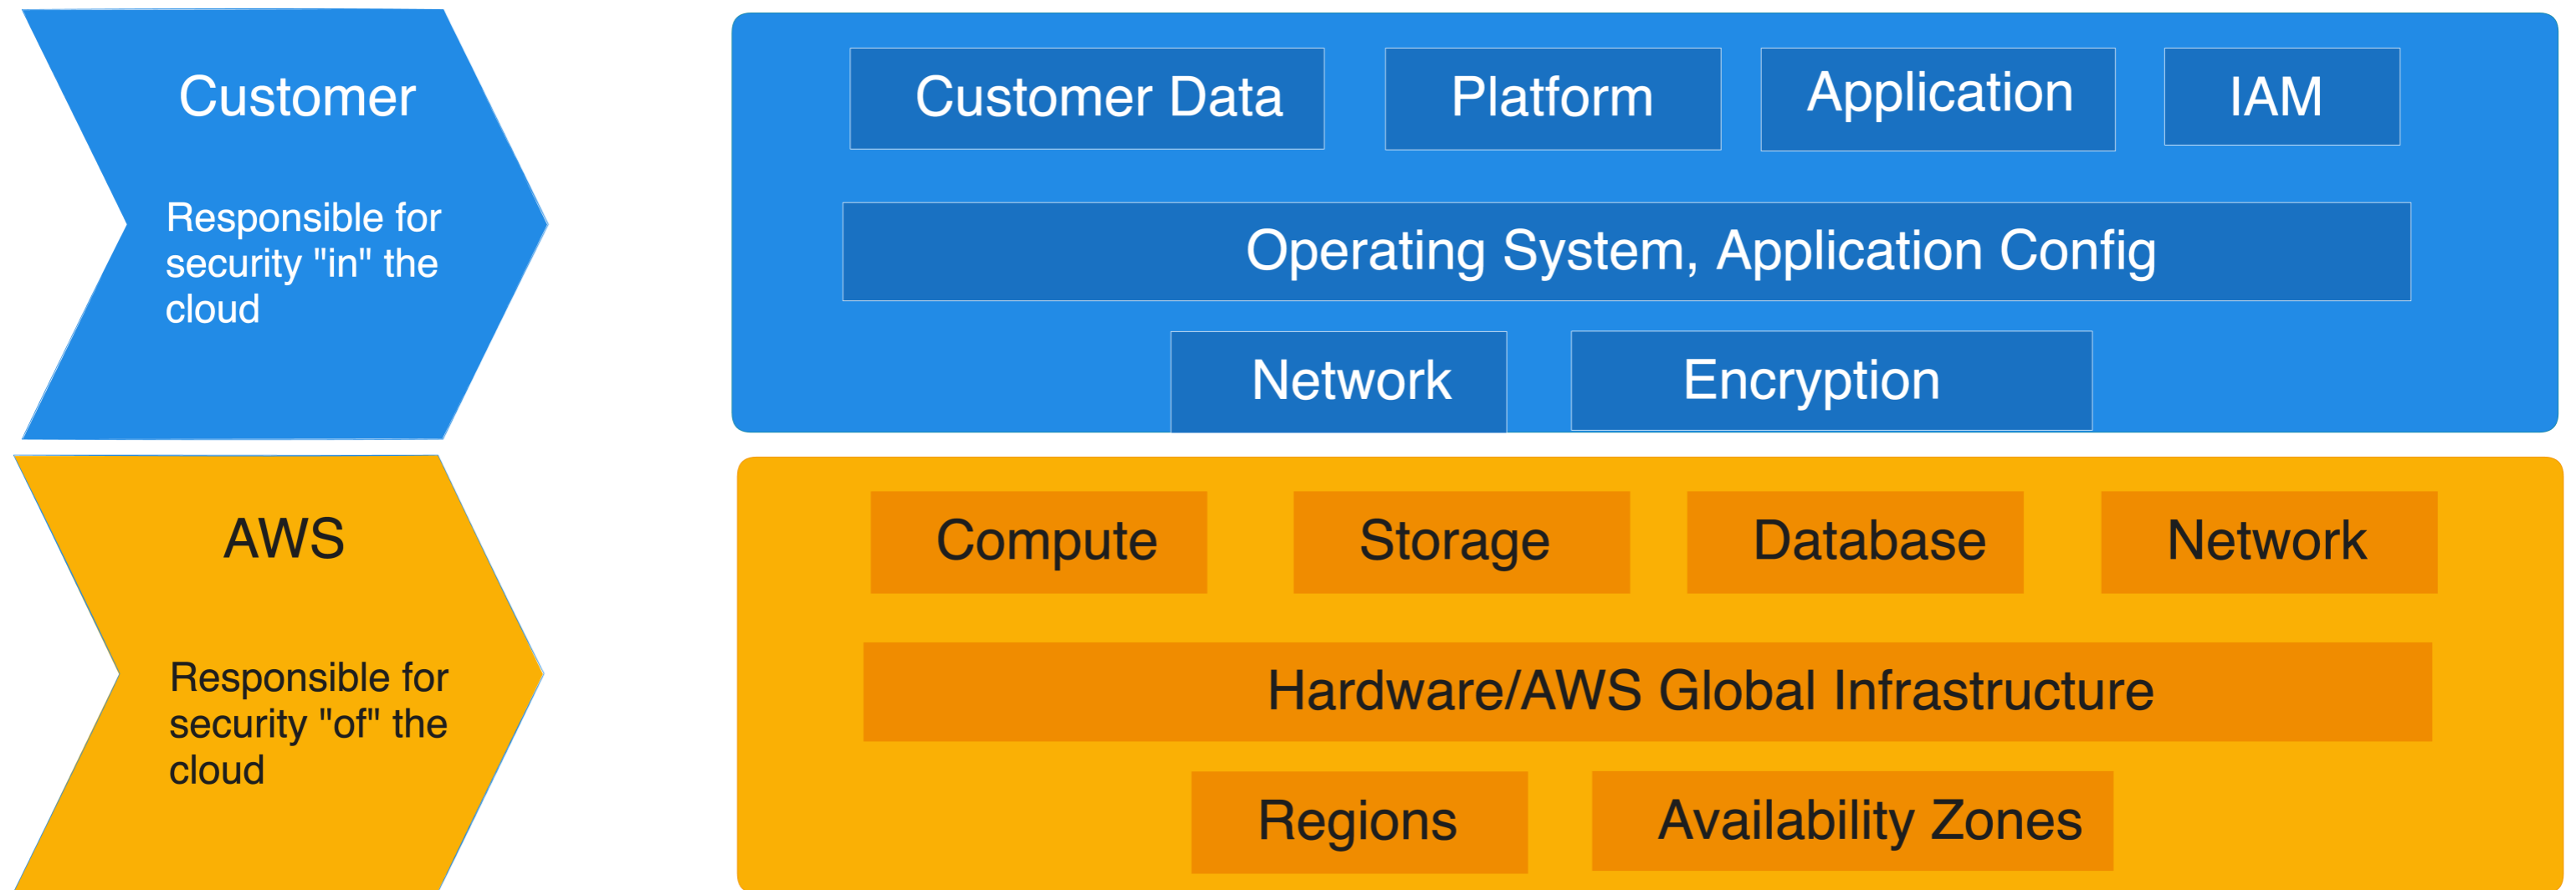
Customer

Responsible for security "in" the cloud

Customer Data

Platform

Application

IAM

Operating System, Application Config

Network

Encryption

AWS

Responsible for security "of" the cloud

Compute

Storage

Database

Network

Hardware/AWS Global Infrastructure

Regions

Availability Zones